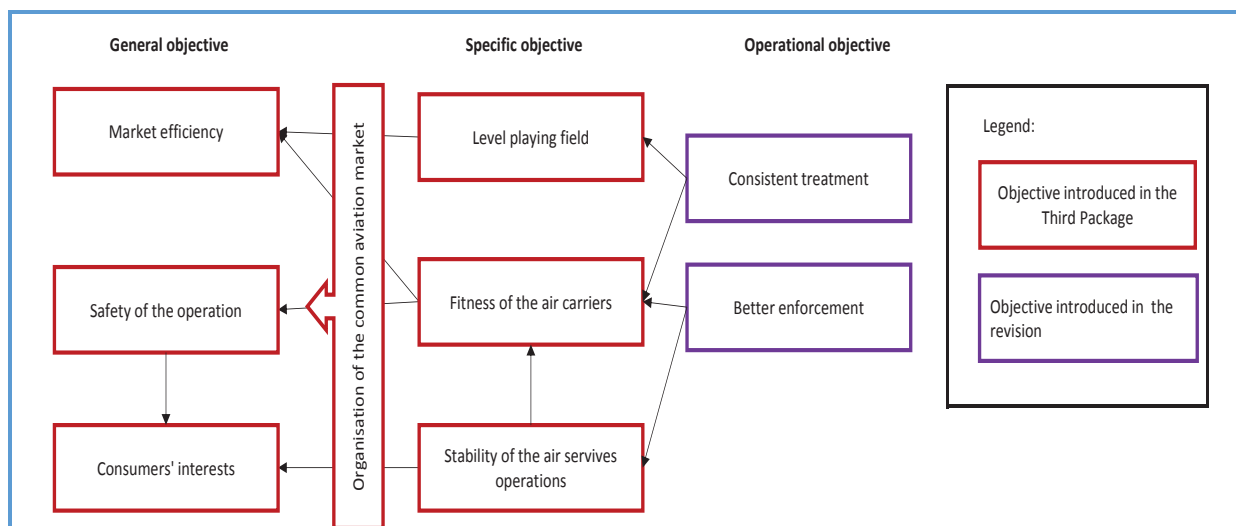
General objective

Specific objective

Operational objective

Market efficiency

Safety of the operation

Consumers' interests

Organisation of the common aviation market

Level playing field

Fitness of the air carriers

Stability of the air servives operations

Consistent treatment

Better enforcement

Legend:

Objective introduced in the Third Package

Objective introduced in the revision